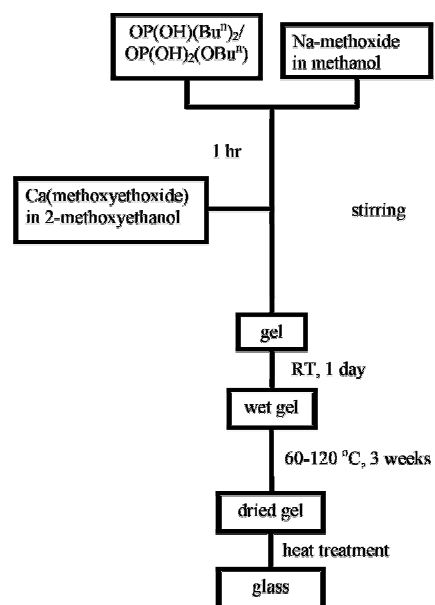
$OP(OH)(Bu^n)_2$/ $OP(OH)_2(OBu^n)$

Na-methoxide in methanol

1 hr

Ca(methoxyethoxide) in 2-methoxyethanol

stirring

gel

RT, 1 day

wet gel

60-120 $^oC$, 3 weeks

dried gel

heat treatment

glass